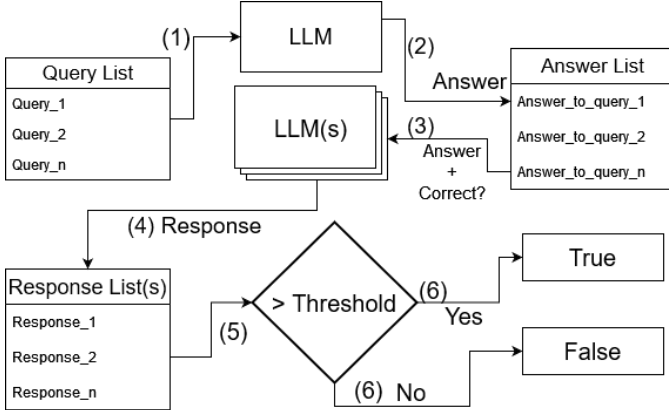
(1)

LLM

(2)

Query List

Query_1

Query_2

Query_n

Answer

Answer List

Answer_to_query_1

Answer_to_query_2

Answer_to_query_n

LLM(s)

(3)

Answer + Correct?

(4) Response

Response List(s)

Response_1

Response_2

Response_n

(5)

> Threshold

(6) Yes

True

False

(6) No